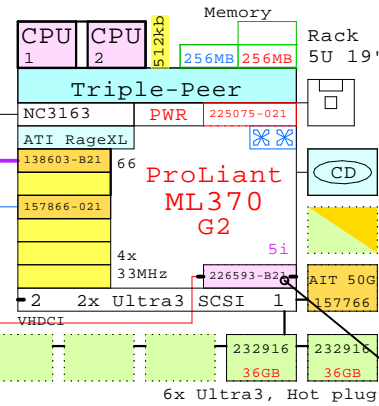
CPU 1
CPU 2
512kb
Memory
256MB
256MB
Rack 5U 19"
Triple-Peer
NC3163
PWR
225075-021
ATI RageXL
138603-B21
66
157866-021
ProLiant ML370 G2
CD
5i
4x 33MHz
226593-B21
AIT 50G 157766
2
2x Ultra3 SCSI
1
VHDCI
232916
36GB
232916
36GB
6x Ultra3, Hot plug